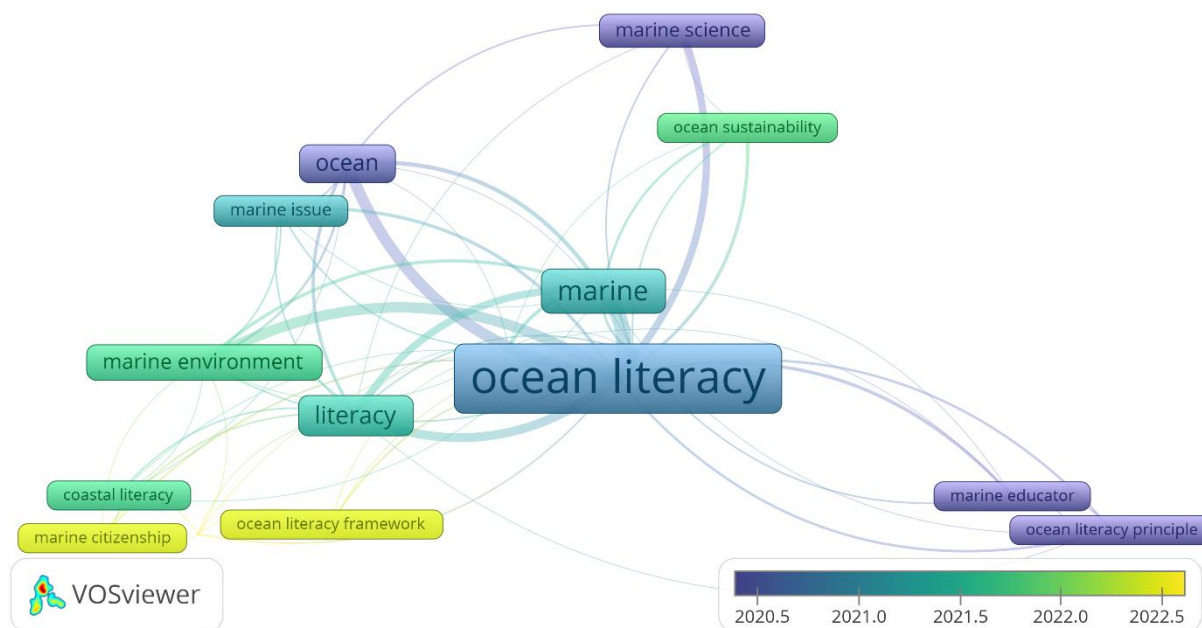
marine science

ocean sustainability

ocean

marine issue

marine

marine environment

ocean literacy

literacy

coastal literacy

marine citizenship

ocean literacy framework

marine educator

ocean literacy principle

VOSviewer

2020.5 2021.0 2021.5 2022.0 2022.5